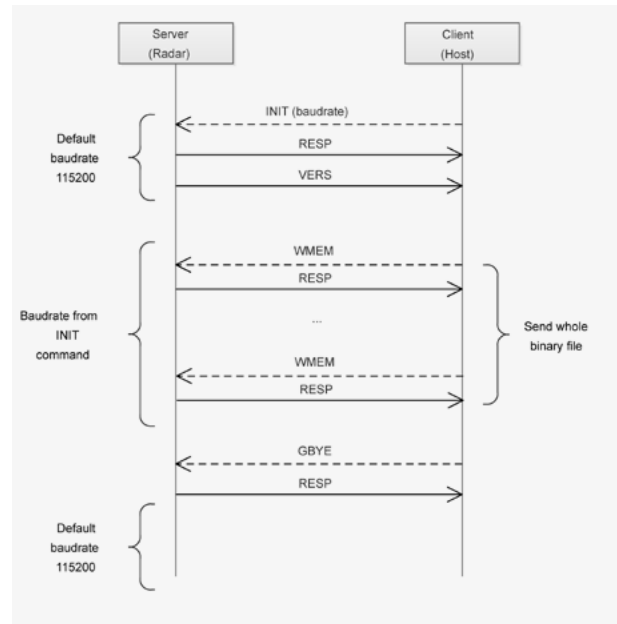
Server
(Radar)

Client
(Host)

INIT (baudrate)

Default
baudrate
115200

RESP

VERS

WMEM

RESP

Baudrate from
INIT
command

...

Send whole
binary file

WMEM

RESP

GBYE

RESP

Default
baudrate
115200